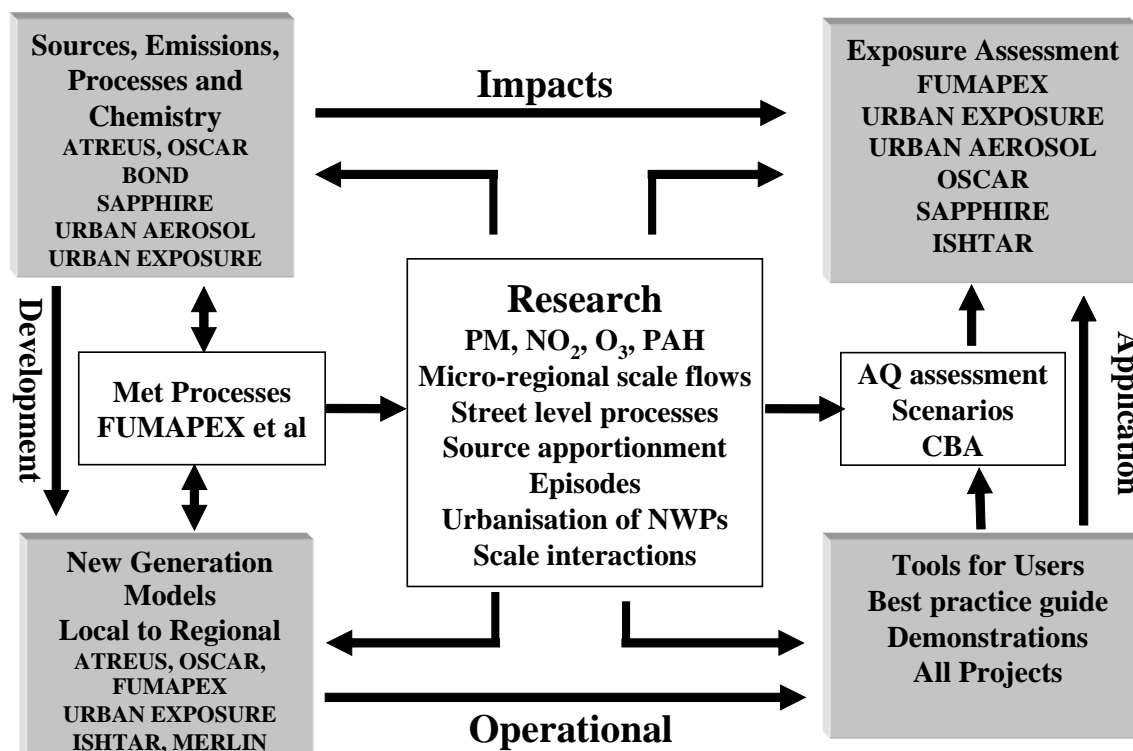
Sources, Emissions, Processes and Chemistry
ATREUS, OSCAR
BOND
SAPPHIRE
URBAN AEROSOL
URBAN EXPOSURE

Impacts

Exposure Assessment
FUMAPEX
URBAN EXPOSURE
URBAN AEROSOL
OSCAR
SAPPHIRE
ISHTAR

Development

Met Processes
FUMAPEX et al

Research
PM, $NO_2$, $O_3$, PAH
Micro-regional scale flows
Street level processes
Source apportionment
Episodes
Urbanisation of NWPs
Scale interactions

AQ assessment
Scenarios
CBA

Application

New Generation Models
Local to Regional
ATREUS, OSCAR, FUMAPEX
URBAN EXPOSURE
ISHTAR, MERLIN

Tools for Users
Best practice guide
Demonstrations
All Projects

Operational